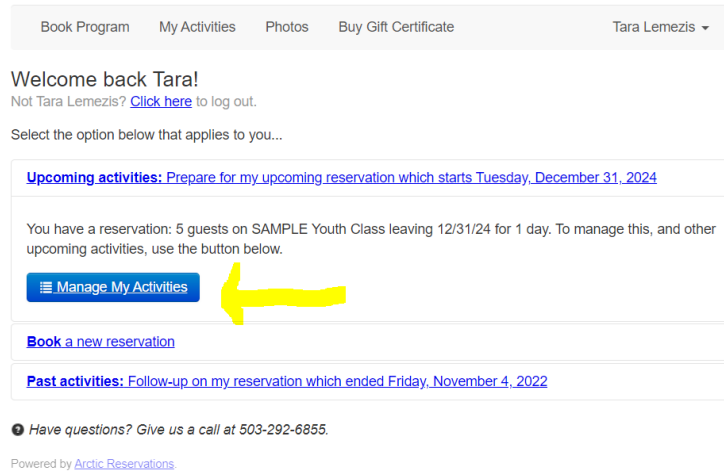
Book Program My Activities Photos Buy Gift Certificate Tara Lemezis

Welcome back Tara!

Not Tara Lemezis? Click here to log out.

Select the option below that applies to you...

Upcoming activities: Prepare for my upcoming reservation which starts Tuesday, December 31, 2024

You have a reservation: 5 guests on SAMPLE Youth Class leaving 12/31/24 for 1 day. To manage this, and other upcoming activities, use the button below.

Manage My Activities

Book a new reservation

Past activities: Follow-up on my reservation which ended Friday, November 4, 2022

Have questions? Give us a call at 503-292-6855.

Powered by Arctic Reservations.